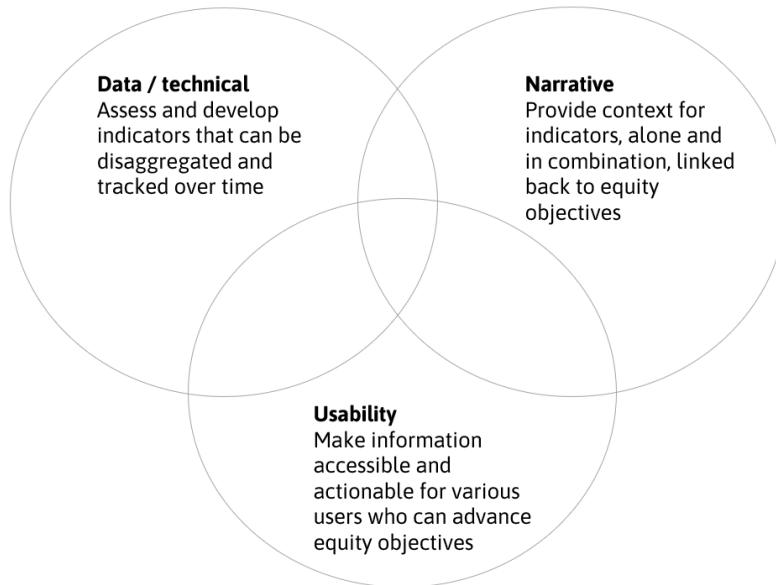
Data / technical
Assess and develop indicators that can be disaggregated and tracked over time

Narrative
Provide context for indicators, alone and in combination, linked back to equity objectives

Usability
Make information accessible and actionable for various users who can advance equity objectives